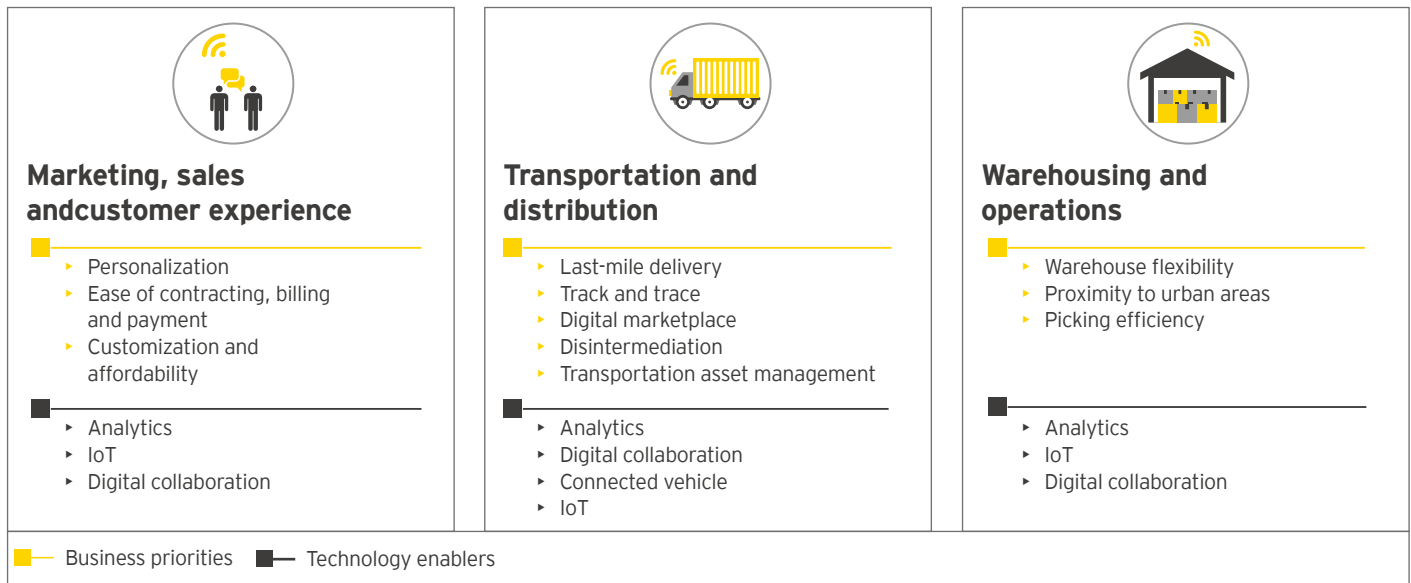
Marketing, sales andcustomer experience

- Personalization
- Ease of contracting, billing and payment
- Customization and affordability

- Analytics
- IoT
- Digital collaboration

Transportation and distribution

- Last-mile delivery
- Track and trace
- Digital marketplace
- Disintermediation
- Transportation asset management

- Analytics
- Digital collaboration
- Connected vehicle
- IoT

Warehousing and operations

- Warehouse flexibility
- Proximity to urban areas
- Picking efficiency

- Analytics
- IoT
- Digital collaboration

Business priorities Technology enablers